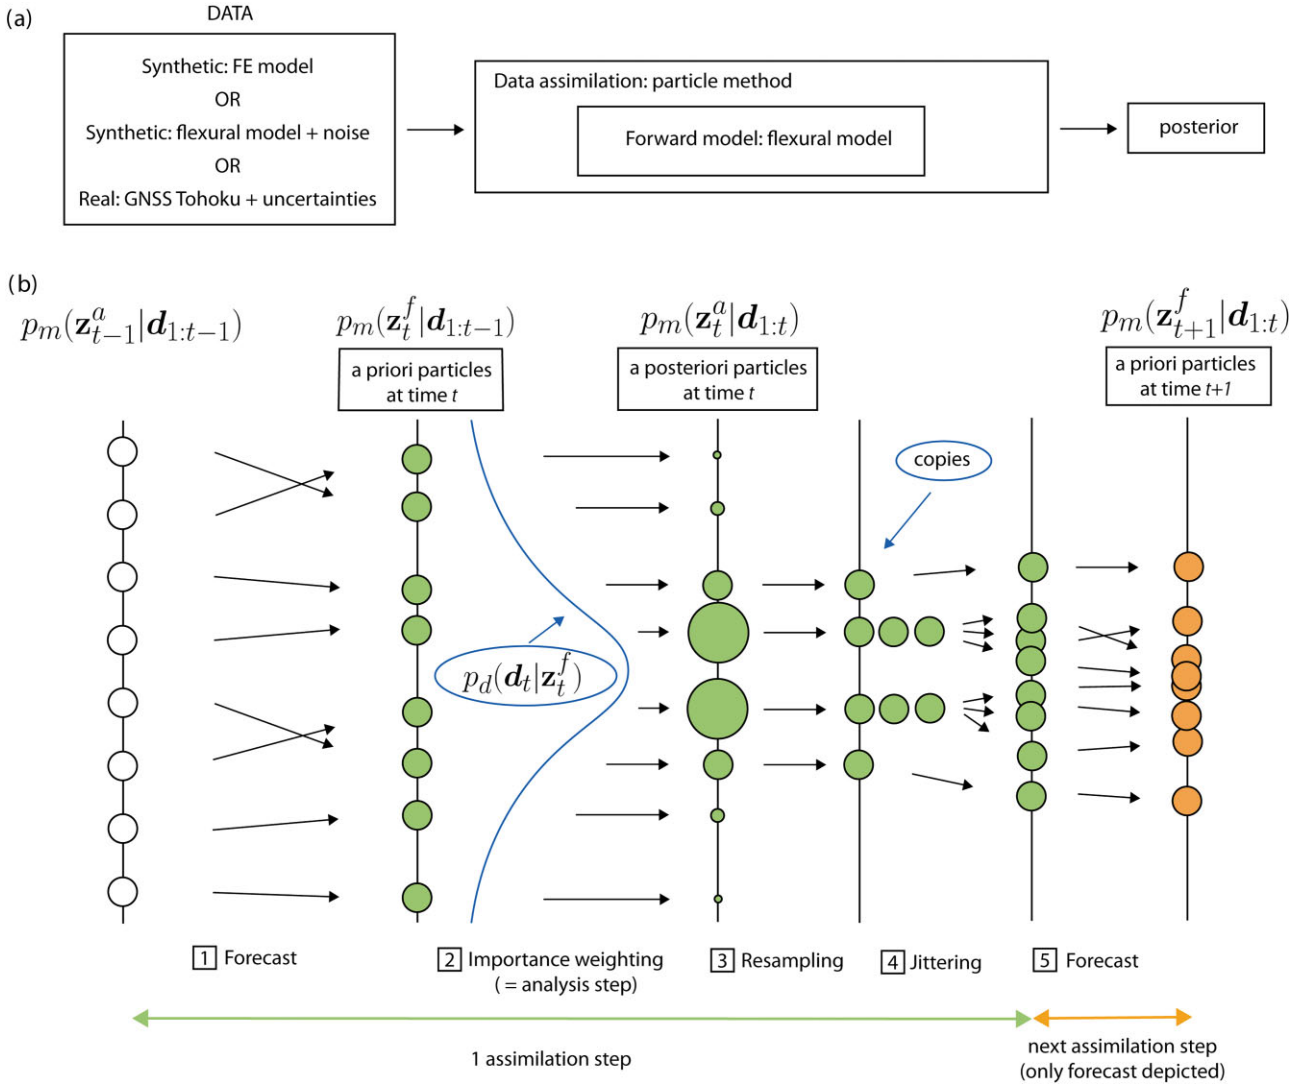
(a)

DATA

Synthetic: FE model
OR
Synthetic: flexural model + noise
OR
Real: GNSS Tohoku + uncertainties

Data assimilation: particle method

Forward model: flexural model

posterior

(b)

$p_m(\mathbf{z}_{t-1}^a|\boldsymbol{d}_{1:t-1})$

$p_m(\mathbf{z}_t^f|\boldsymbol{d}_{1:t-1})$

a priori particles at time $t$

$p_m(\mathbf{z}_t^a|\boldsymbol{d}_{1:t})$

a posteriori particles at time $t$

$p_m(\mathbf{z}_{t+1}^f|\boldsymbol{d}_{1:t})$

a priori particles at time $t+1$

copies

$p_d(\boldsymbol{d}_t|\mathbf{z}_t^f)$

1 Forecast

2 Importance weighting (= analysis step)

3 Resampling

4 Jittering

5 Forecast

1 assimilation step

next assimilation step (only forecast depicted)